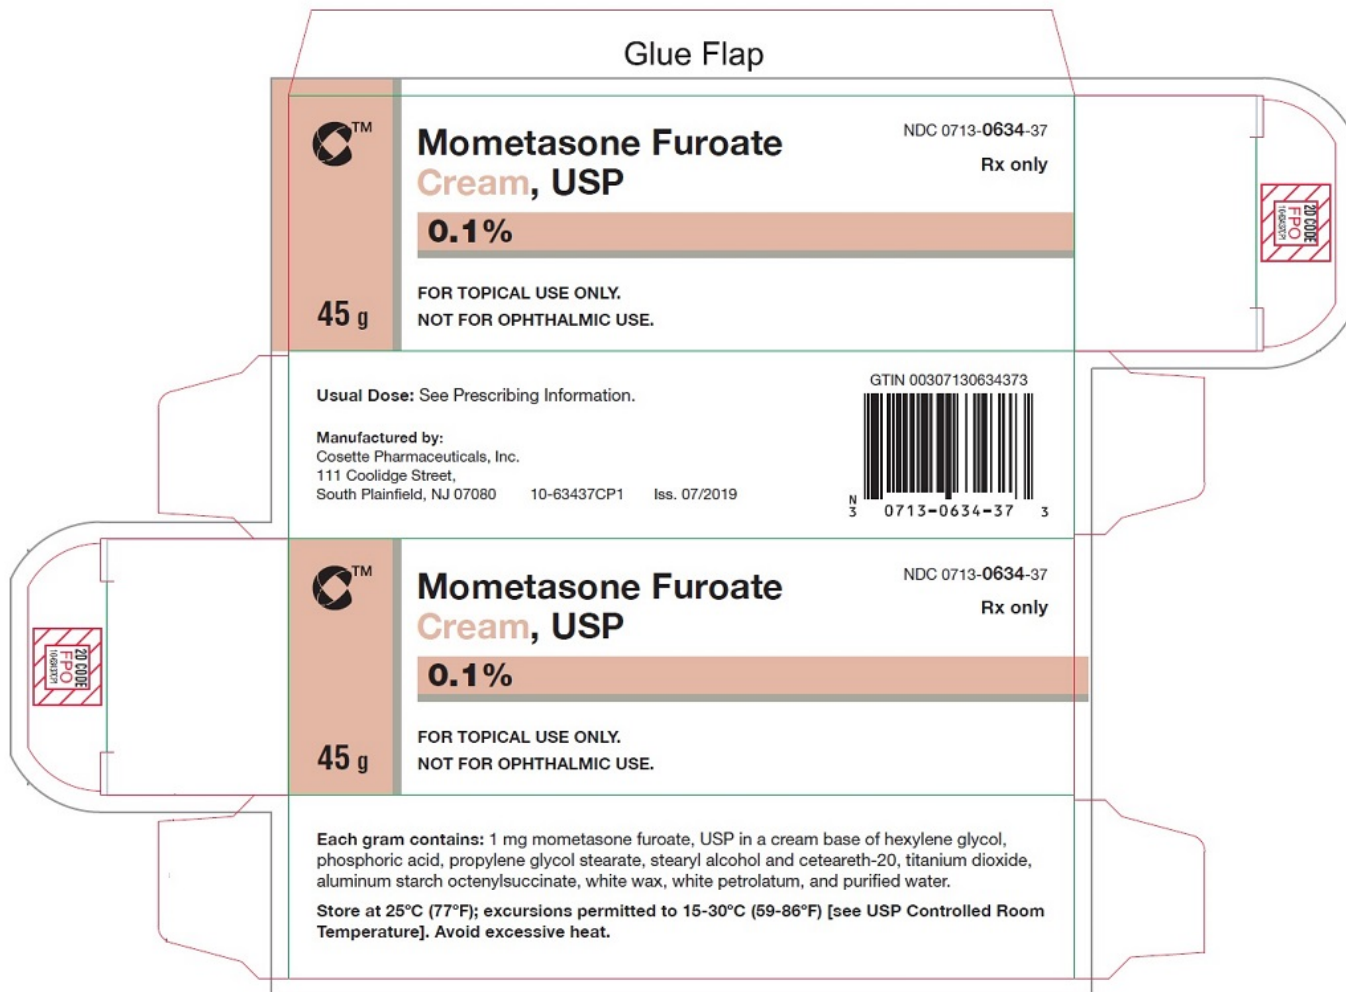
Glue Flap

TM

Mometasone Furoate Cream, USP

NDC 0713-0634-37

Rx only

0.1%

45 g

FOR TOPICAL USE ONLY.
NOT FOR OPHTHALMIC USE.

2D CODE FPO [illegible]

Usual Dose: See Prescribing Information.

Manufactured by:
Cosette Pharmaceuticals, Inc.
111 Coolidge Street,
South Plainfield, NJ 07080 10-63437CP1 Iss. 07/2019

GTIN 00307130634373

N 3 0713-0634-37 3

TM

Mometasone Furoate Cream, USP

NDC 0713-0634-37

Rx only

0.1%

45 g

FOR TOPICAL USE ONLY.
NOT FOR OPHTHALMIC USE.

2D CODE FPO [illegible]

Each gram contains: 1 mg mometasone furoate, USP in a cream base of hexylene glycol, phosphoric acid, propylene glycol stearate, stearyl alcohol and ceteareth-20, titanium dioxide, aluminum starch octenylsuccinate, white wax, white petrolatum, and purified water.

Store at 25°C (77°F); excursions permitted to 15-30°C (59-86°F) [see USP Controlled Room Temperature]. Avoid excessive heat.